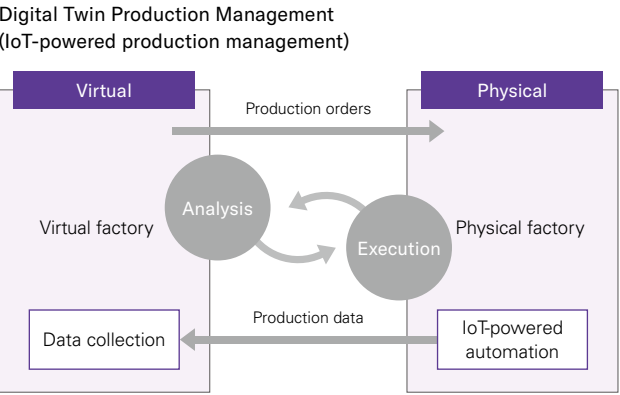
Digital Twin Production Management
(IoT-powered production management)

Virtual

Physical

Production orders

Analysis

Virtual factory

Execution

Physical factory

Production data

Data collection

IoT-powered automation